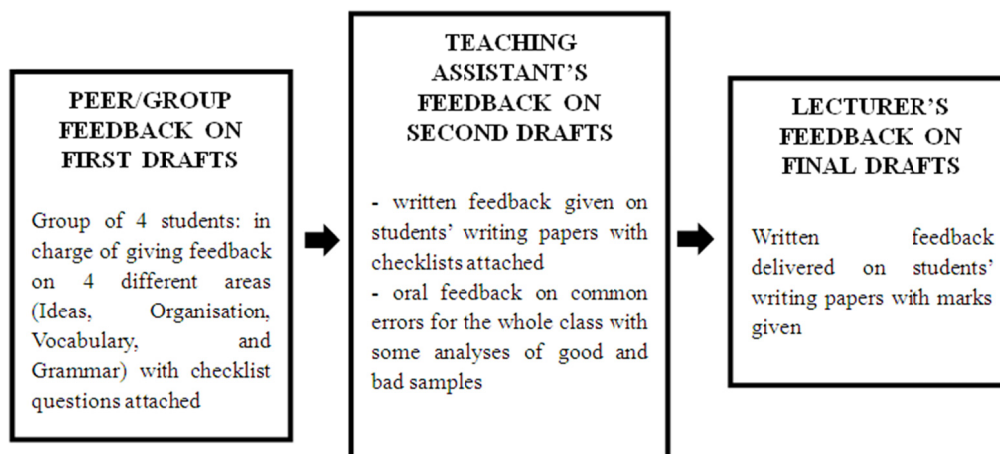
PEER/GROUP FEEDBACK ON FIRST DRAFTS

Group of 4 students: in charge of giving feedback on 4 different areas (Ideas, Organisation, Vocabulary, and Grammar) with checklist questions attached

TEACHING ASSISTANT'S FEEDBACK ON SECOND DRAFTS

- written feedback given on students' writing papers with checklists attached
- oral feedback on common errors for the whole class with some analyses of good and bad samples

LECTURER'S FEEDBACK ON FINAL DRAFTS

Written feedback delivered on students' writing papers with marks given